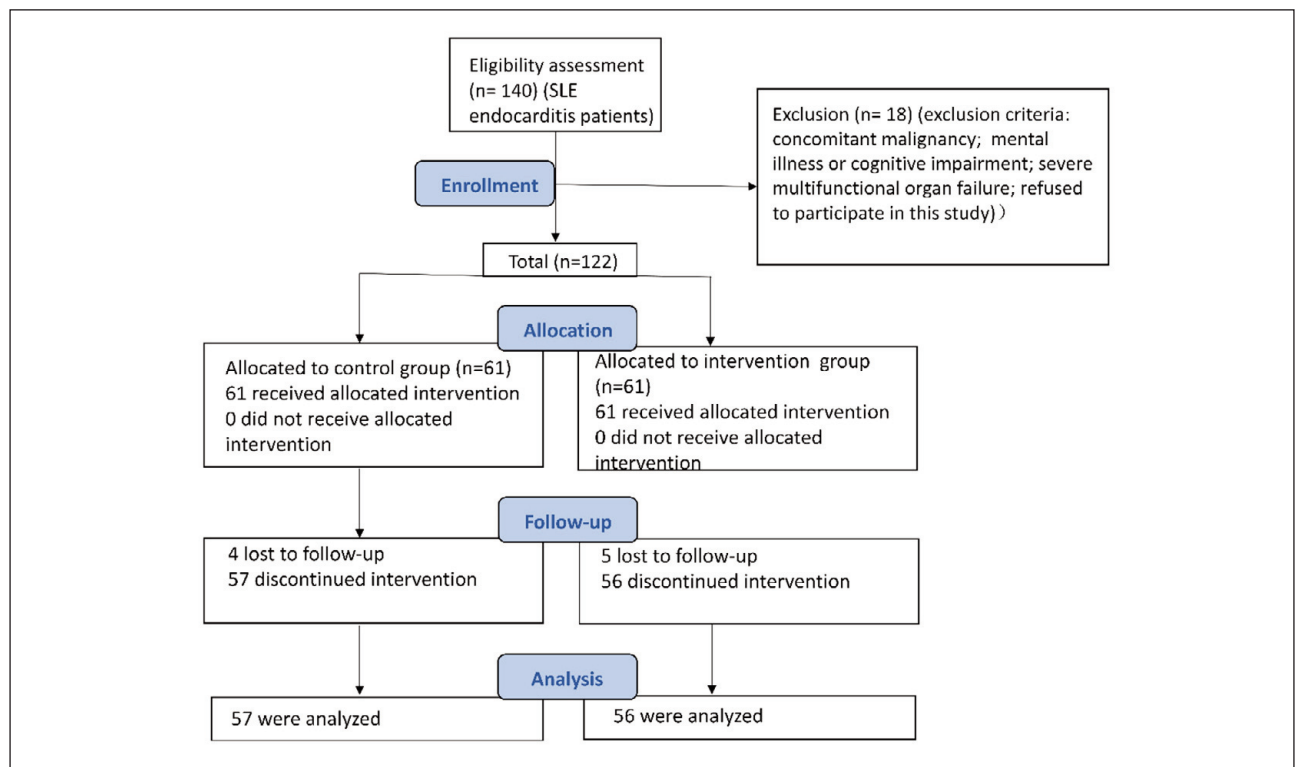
Eligibility assessment (n= 140) (SLE endocarditis patients)

Enrollment

Exclusion (n= 18) (exclusion criteria: concomitant malignancy; mental illness or cognitive impairment; severe multifunctional organ failure; refused to participate in this study)）

Total (n=122)

Allocation

Allocated to control group (n=61)
61 received allocated intervention
0 did not receive allocated intervention

Allocated to intervention group (n=61)
61 received allocated intervention
0 did not receive allocated intervention

Follow-up

4 lost to follow-up
57 discontinued intervention

5 lost to follow-up
56 discontinued intervention

Analysis

57 were analyzed

56 were analyzed